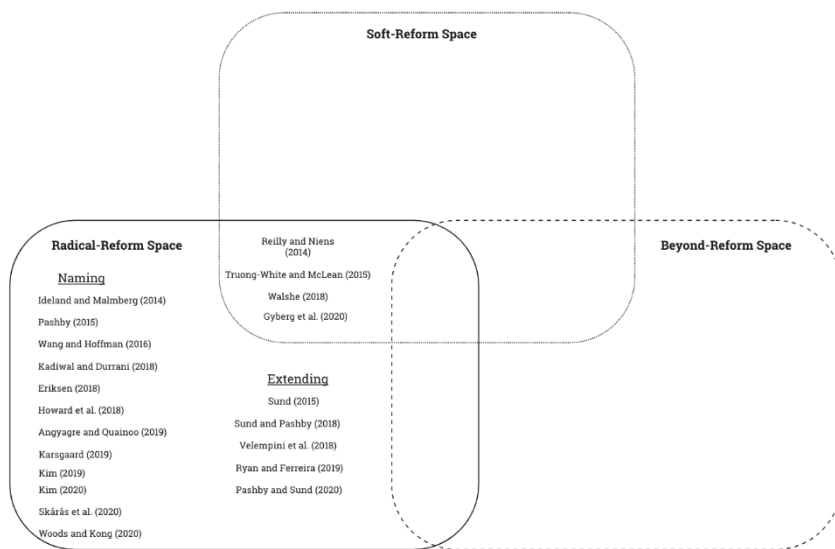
Soft-Reform Space

Radical-Reform Space

Beyond-Reform Space

Reilly and Niens (2014)

Truong-White and McLean (2015)

Walshe (2018)

Gyberg et al. (2020)

Naming

Ideland and Malmberg (2014)

Pashby (2015)

Wang and Hoffman (2016)

Kadiwal and Durrani (2018)

Eriksen (2018)

Howard et al. (2018)

Angyagre and Quainoo (2019)

Karsgaard (2019)

Kim (2019)

Kim (2020)

Skårås et al. (2020)

Woods and Kong (2020)

Extending

Sund (2015)

Sund and Pashby (2018)

Velempini et al. (2018)

Ryan and Ferreira (2019)

Pashby and Sund (2020)